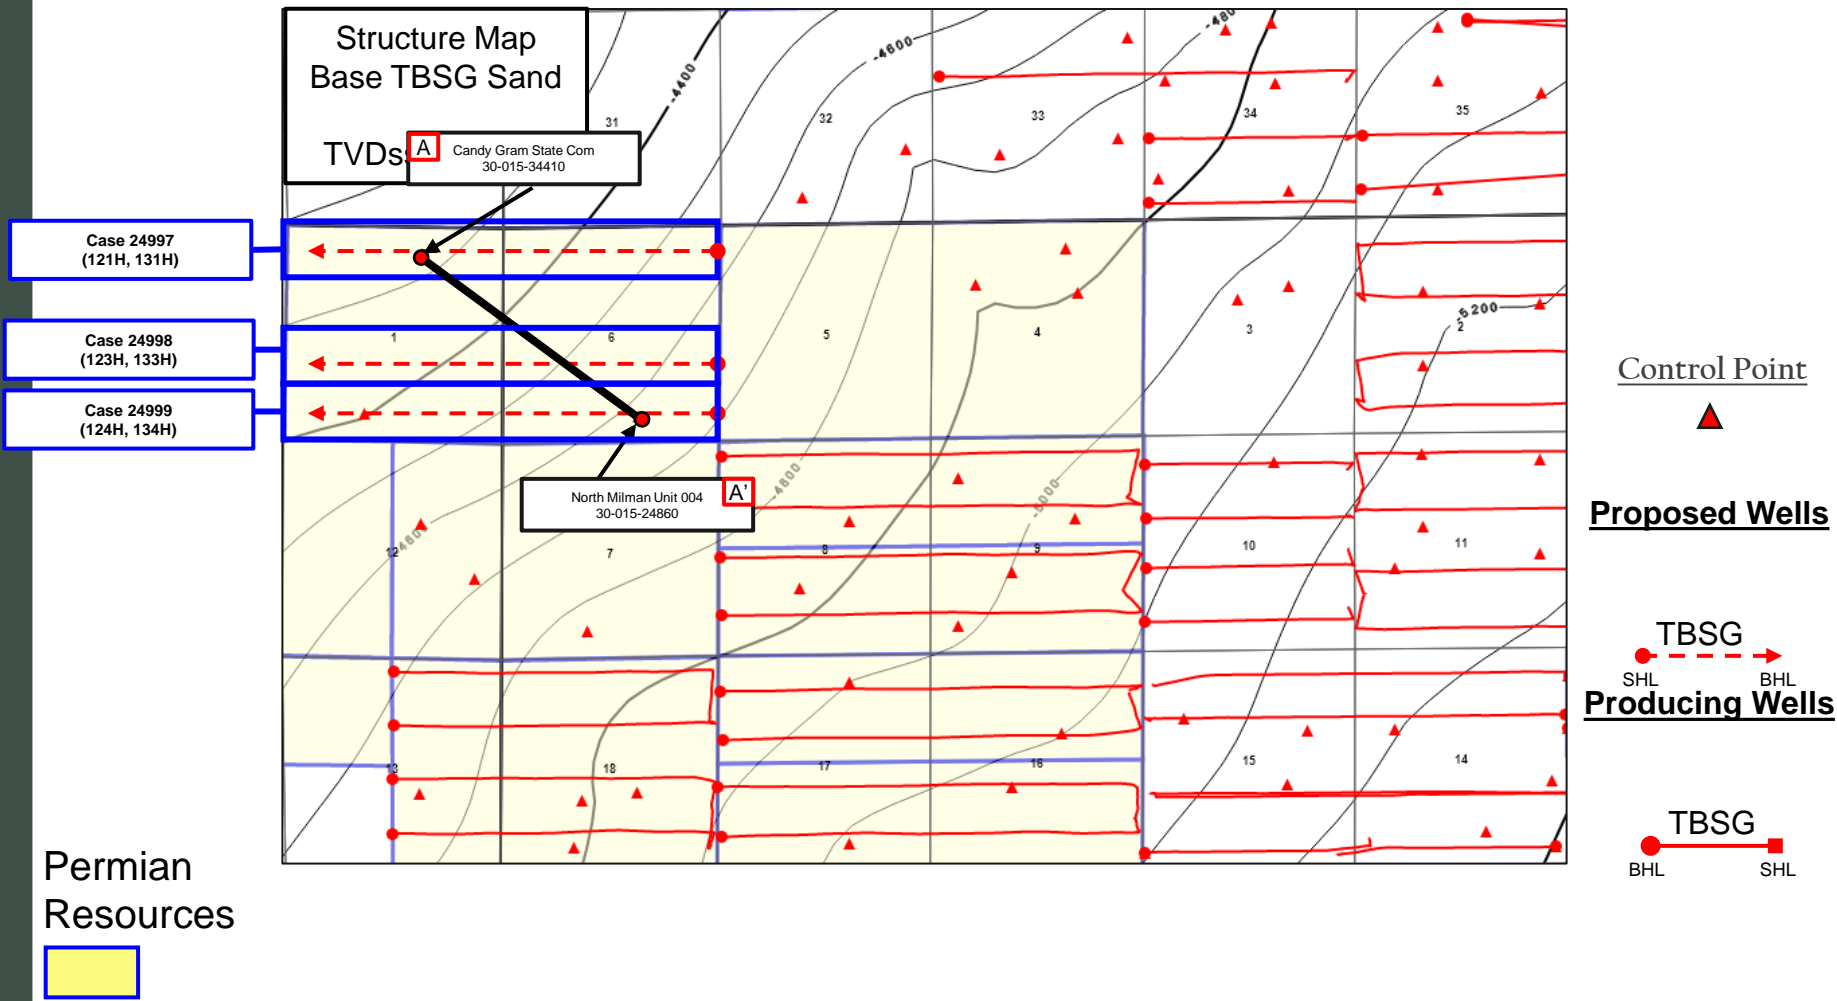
Structure Map
Base TBSG Sand

TVDs

A
Candy Gram State Com
30-015-34410

Case 24997
(121H, 131H)

Case 24998
(123H, 133H)

Case 24999
(124H, 134H)

North Milman Unit 004
30-015-24860
A'

-4400
-4800
-480
31
32
33
34
35
1
6
5
4
3
2
5200
-4800
-5000
12
7
8
9
10
11
13
18
17
16
15
14

Control Point

Proposed Wells

TBSG
SHL
BHL

Producing Wells

TBSG
BHL
SHL

Permian Resources